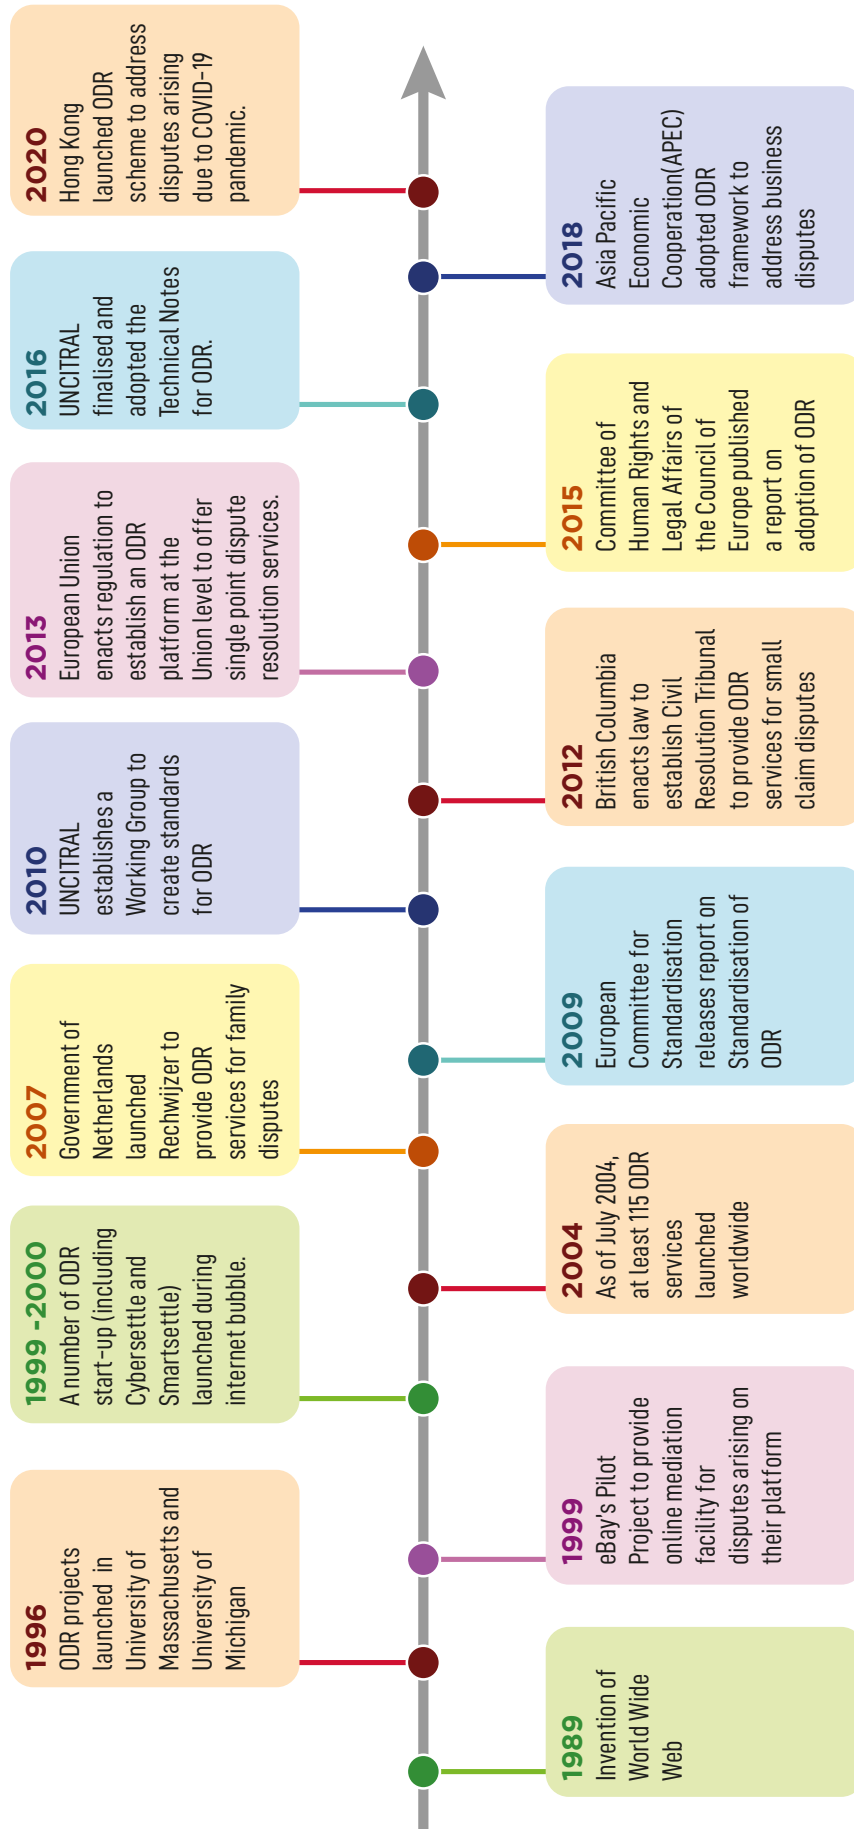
1989
Invention of World Wide Web

1996
ODR projects launched in University of Massachusetts and University of Michigan

1999
eBay's Pilot Project to provide online mediation facility for disputes arising on their platform

1999 -2000
A number of ODR start-up (including Cybersettle and Smartsettle) launched during internet bubble.

2004
As of July 2004, at least 115 ODR services launched worldwide

2007
Government of Netherlands launched Rechwijzer to provide ODR services for family disputes

2009
European Committee for Standardisation releases report on Standardisation of ODR

2010
UNCITRAL establishes a Working Group to create standards for ODR

2012
British Columbia enacts law to establish Civil Resolution Tribunal to provide ODR services for small claim disputes

2013
European Union enacts regulation to establish an ODR platform at the Union level to offer single point dispute resolution services.

2015
Committee of Human Rights and Legal Affairs of the Council of Europe published a report on adoption of ODR

2016
UNCITRAL finalised and adopted the Technical Notes for ODR.

2018
Asia Pacific Economic Cooperation(APEC) adopted ODR framework to address business disputes

2020
Hong Kong launched ODR scheme to address disputes arising due to COVID-19 pandemic.